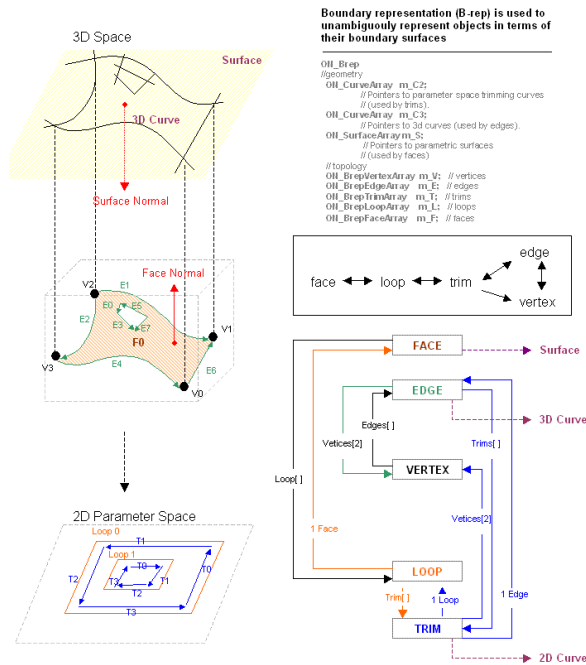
3D Space

Surface

3D Curve

Surface Normal

Face Normal

V2

E1

E0

E5

E2

E3

E7

V1

F0

V3

E4

E6

V0

2D Parameter Space

Loop 0

T1

Loop 1

T2

T3

T0

T1

T0

T2

T3

Boundary representation (B-rep) is used to unambiguouly represent objects in terms of their boundary surfaces

ON_Brep
//geometry
ON_CurveArray m_C2;
// Pointers to parameter space trimming curves
// (used by trims).
ON_CurveArray m_C3;
// Pointers to 3d curves (used by edges).
ON_SurfaceArray m_S;
// Pointers to parametric surfaces
// (used by faces)
// topology
ON_BrepVertexArray m_V; // vertices
ON_BrepEdgeArray m_E; // edges
ON_BrepTrimArray m_T; // trims
ON_BrepLoopArray m_L; // loops
ON_BrepFaceArray m_F; // faces

face loop trim edge vertex

FACE

Surface

EDGE

3D Curve

Edges[ ]

Vetices[2]

Trims[ ]

VERTEX

Loop[ ]

1 Face

Vetices[2]

1 Edge

LOOP

Trim[ ]

1 Loop

TRIM

2D Curve